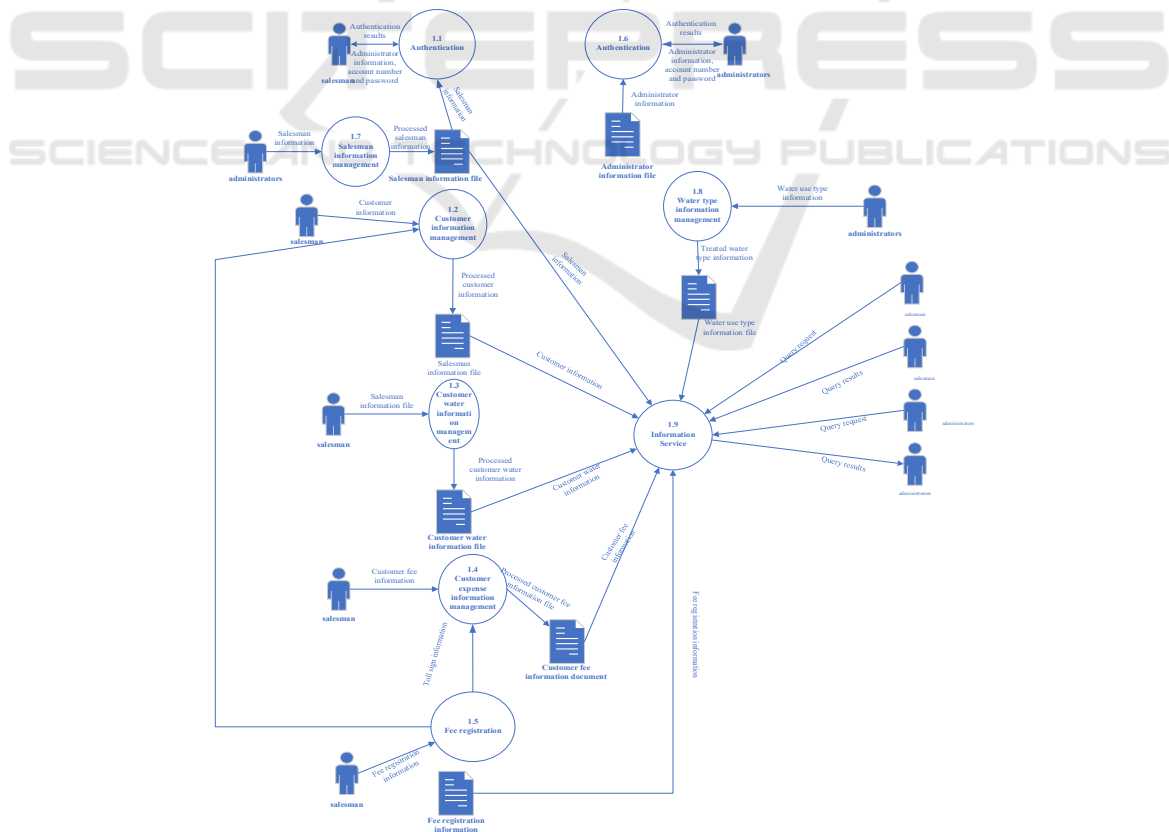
SCITEPRESS
SCIENCE AND TECHNOLOGY PUBLICATIONS

salesman
Authentication results
Administrator information, account number and password
1.1
Authentication

1.6
Authentication
Authentication results
Administrator information, account number and password
administrators

Salesman information

administrators
Salesman information
1.7
Salesman information management
Processed salesman information
Salesman information file

Administrator information
Administrator information file

salesman
Customer information
1.2
Customer information management

1.8
Water type information management
Water use type information
administrators
Treated water type information
Water use type information file

Salesman information

Processed customer information
Salesman information file
Customer information

salesman
Query request
salesman
Query results
administrators
Query request
administrators
Query results

salesman
Salesman information file
1.3
Customer water information management
Processed customer water information
Customer water information
Customer water information file

1.9
Information Service

Customer fee information

salesman
Customer fee information
1.4
Customer expense information management
Processed customer fee confirmation file
Customer fee information document

Toll sign information
Fee registration information

1.5
Fee registration
salesman
Fee registration information
Fee registration information